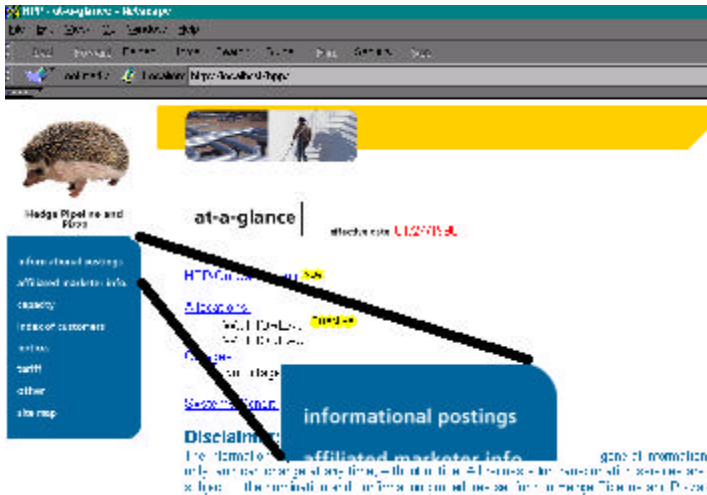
HEP - at-a-glance - Netscape

File Edit View Go Window Help

Back Forward Reload Home Search Guide Print Security Stop

Bookmarks Location: http://localhost/hpp/

Hedge Pipeline and Pizza

informational postings
affiliated marketer info
capacity
index of customers
notices
tariff
other
site map

at-a-glance

effective date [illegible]

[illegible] new

Allocations
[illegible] Timeline
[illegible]

Changes
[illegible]

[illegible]

Disclaimer
The information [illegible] is subject to change at any time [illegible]

informational postings

affiliated marketer info